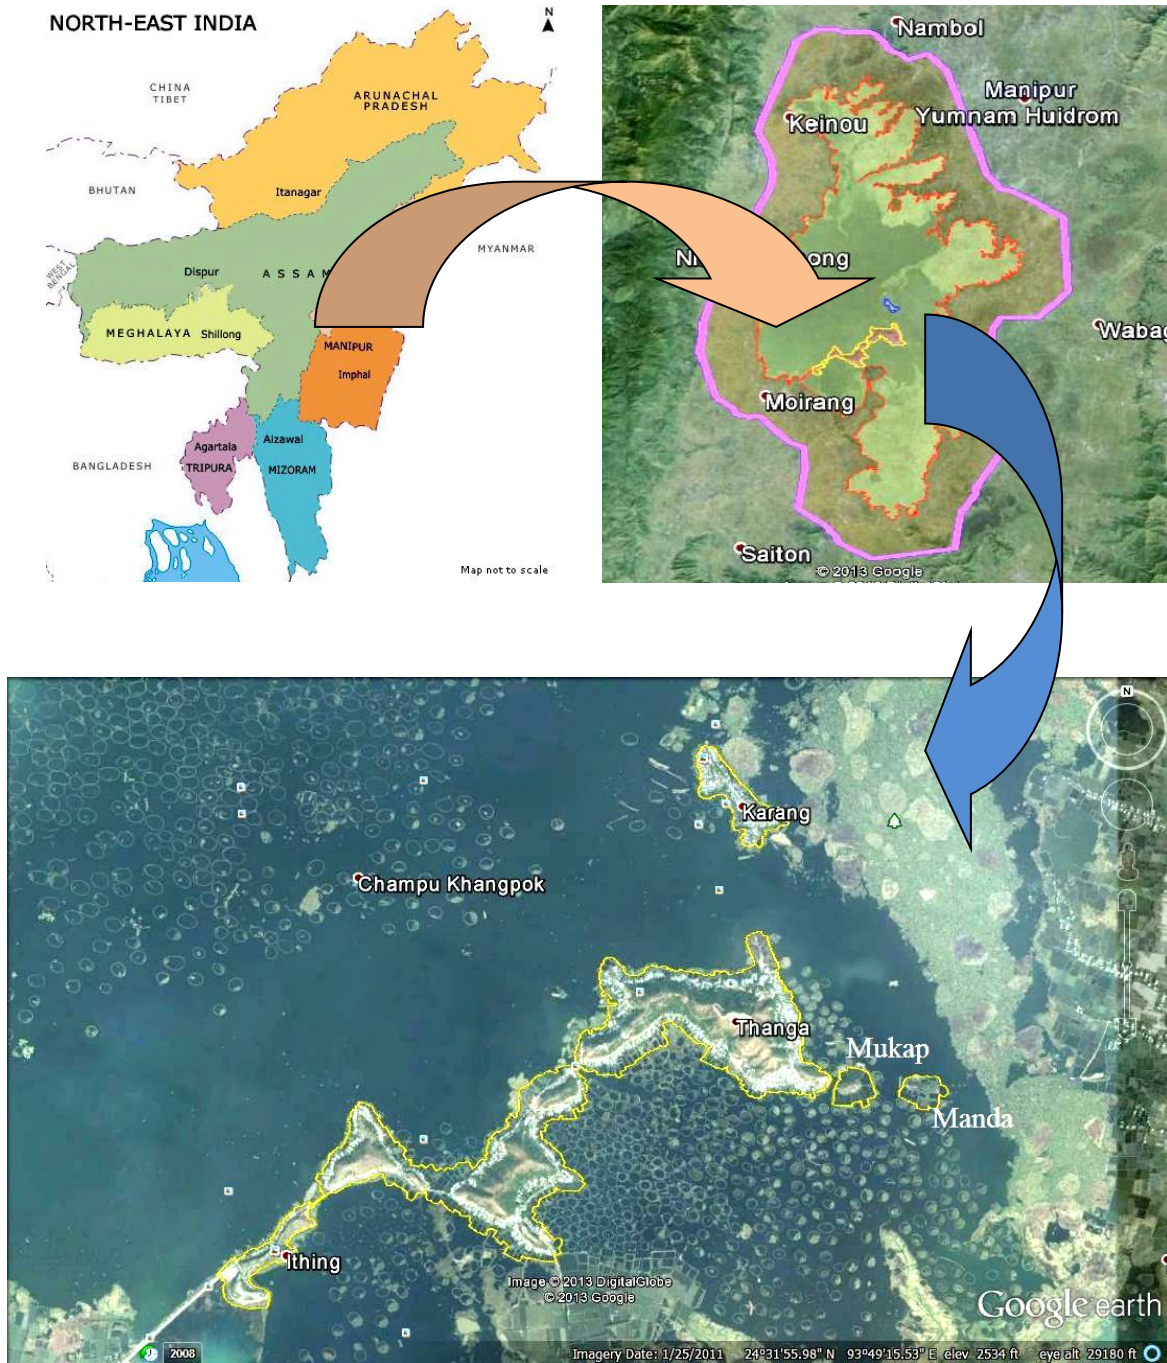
NORTH-EAST INDIA
N
CHINA
TIBET
ARUNACHAL PRADESH
Itanagar
BHUTAN
MYANMAR
WEST BENGAL
Dispur
ASSAM
MEGHALAYA Shillong
MANIPUR
Imphal
Agartala
TRIPURA
Aizawal
MIZORAM
BANGLADESH
Map not to scale

Nambol
Manipur
Yumnam Huidrom
Keinou
N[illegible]
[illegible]ong
Wabag
Moirang
Saiton
© 2013 Google

N
Karang
Champu Khangpok
Thanga
Mukap
Manda
Ithing
Image © 2013 DigitalGlobe
© 2013 Google
Google earth
2008
Imagery Date: 1/25/2011 24°31'55.98" N 93°49'15.53" E elev 2534 ft eye alt 29180 ft